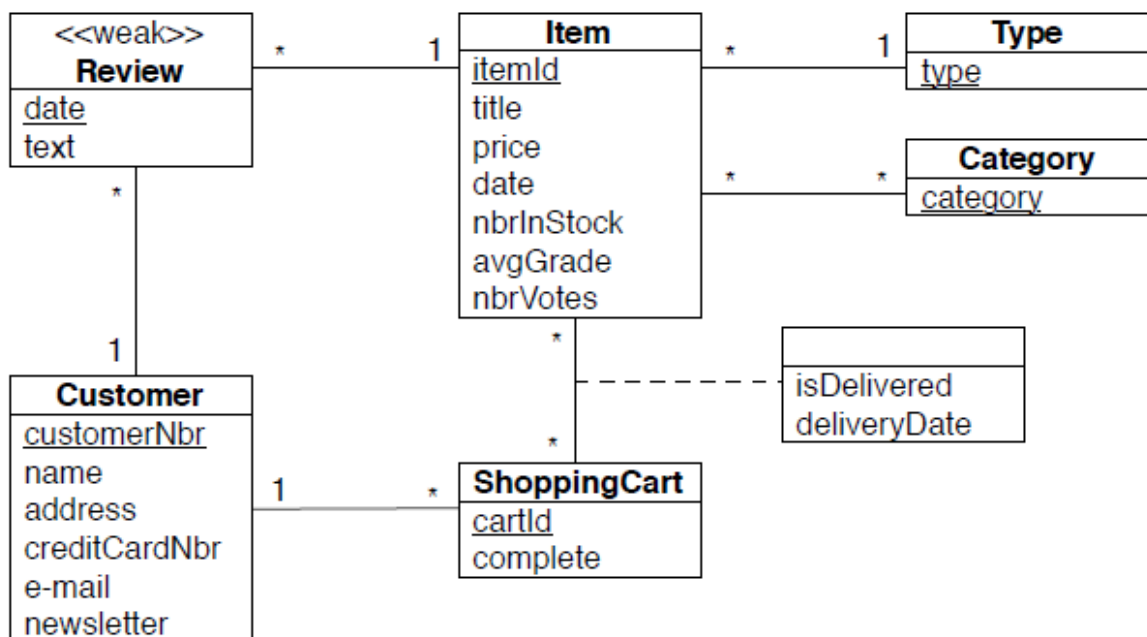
<<weak>>
Review
date
text

*

1

Item
itemId
title
price
date
nbrInStock
avgGrade
nbrVotes

*

1

Type
type

*

*

Category
category

*

1

Customer
customerNbr
name
address
creditCardNbr
e-mail
newsletter

*

*

isDelivered
deliveryDate

1

*

ShoppingCart
cartId
complete